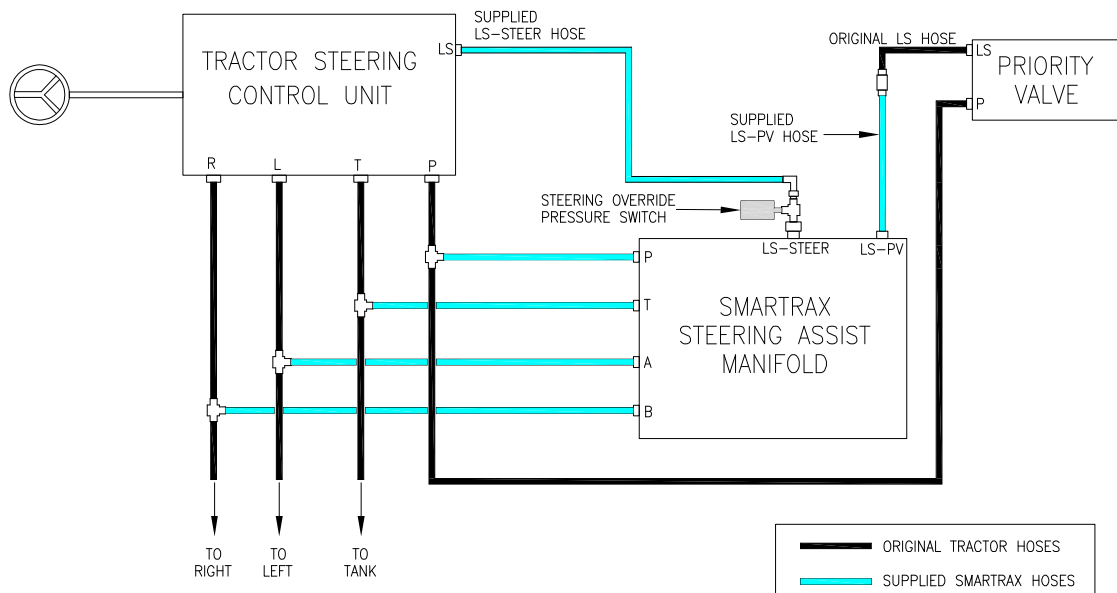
TRACTOR STEERING CONTROL UNIT

LS

SUPPLIED LS-STEER HOSE

ORIGINAL LS HOSE

LS

P

PRIORITY VALVE

SUPPLIED LS-PV HOSE

R L T P

STEERING OVERRIDE PRESSURE SWITCH

LS-STEER LS-PV

P

T

A

B

SMARTRAX STEERING ASSIST MANIFOLD

TO RIGHT

TO LEFT

TO TANK

ORIGINAL TRACTOR HOSES

SUPPLIED SMARTRAX HOSES